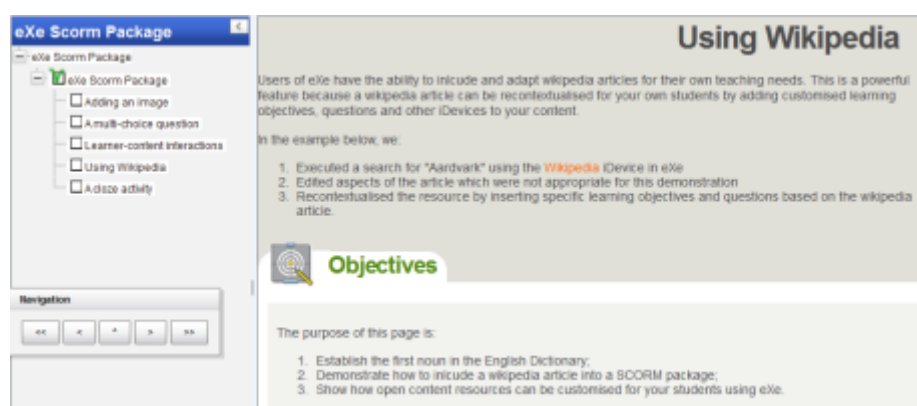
eXe Scorm Package

eXe Scorm Package
eXe Scorm Package
Adding an image
A multi-choice question
Learner-content interactions
Using Wikipedia
A cloze activity

Navigation

<< < ^ > >>

Using Wikipedia

Users of eXe have the ability to include and adapt wikipedia articles for their own teaching needs. This is a powerful feature because a wikipedia article can be recontextualised for your own students by adding customised learning objectives, questions and other iDevices to your content.

In the example below, we:

1. Executed a search for "Aardvark" using the Wikipedia iDevice in eXe
2. Edited aspects of the article which were not appropriate for this demonstration
3. Recontextualised the resource by inserting specific learning objectives and questions based on the wikipedia article.

Objectives

The purpose of this page is:

1. Establish the first noun in the English Dictionary;
2. Demonstrate how to include a wikipedia article into a SCORM package;
3. Show how open content resources can be customised for your students using eXe.